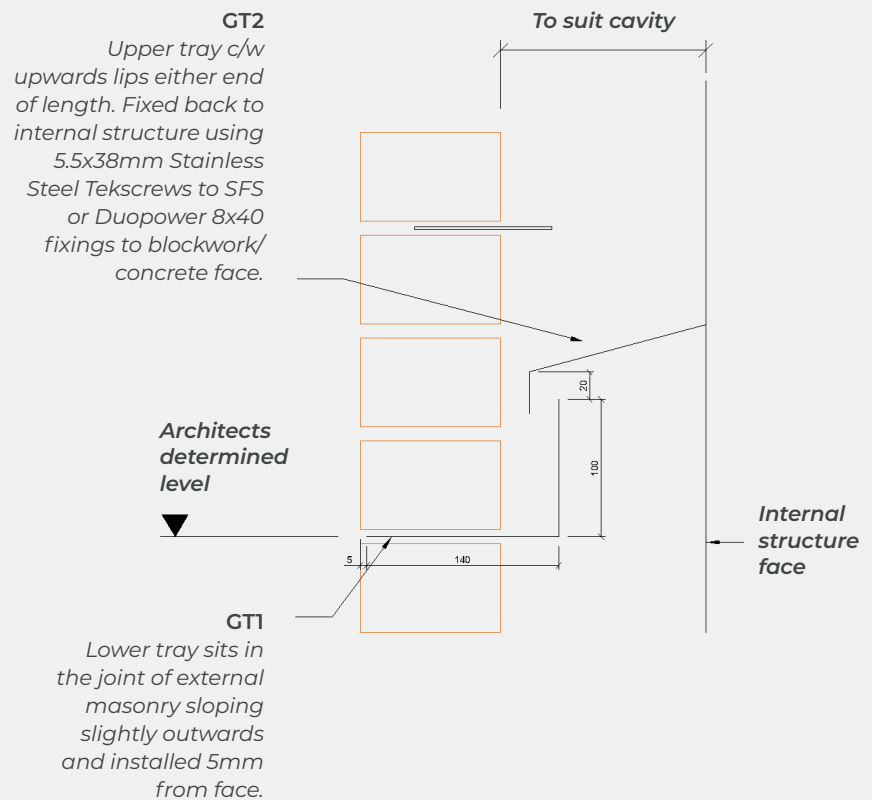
GT2
Upper tray c/w upwards lips either end of length. Fixed back to internal structure using 5.5x38mm Stainless Steel Tekscrews to SFS or Duopower 8x40 fixings to blockwork/ concrete face.

To suit cavity

20

100

Architects determined level

5

140

Internal structure face

GT1
Lower tray sits in the joint of external masonry sloping slightly outwards and installed 5mm from face.